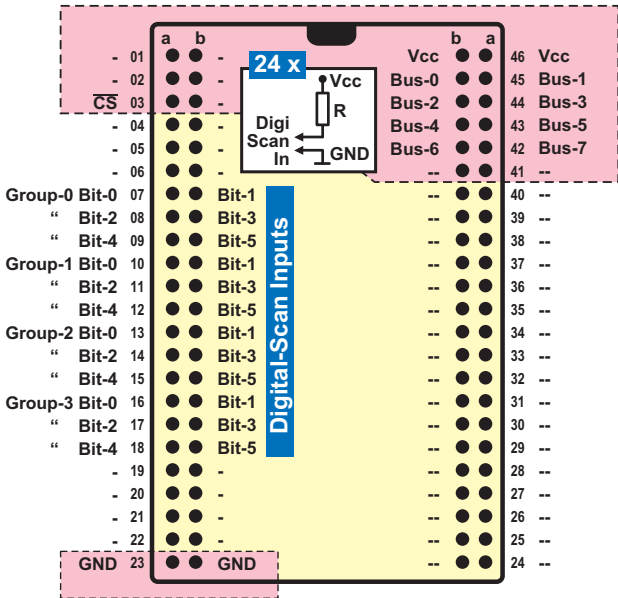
a b b a

- 01 - Vcc 46 Vcc
- 02 - Bus-0 45 Bus-1
$\overline{CS}$ 03 - Bus-2 44 Bus-3
- 04 - Bus-4 43 Bus-5
- 05 - Bus-6 42 Bus-7
- 06 - -- 41 --
Group-0 Bit-0 07 Bit-1 -- 40 --
" Bit-2 08 Bit-3 -- 39 --
" Bit-4 09 Bit-5 -- 38 --
Group-1 Bit-0 10 Bit-1 -- 37 --
" Bit-2 11 Bit-3 -- 36 --
" Bit-4 12 Bit-5 -- 35 --
Group-2 Bit-0 13 Bit-1 -- 34 --
" Bit-2 14 Bit-3 -- 33 --
" Bit-4 15 Bit-5 -- 32 --
Group-3 Bit-0 16 Bit-1 -- 31 --
" Bit-2 17 Bit-3 -- 30 --
" Bit-4 18 Bit-5 -- 29 --
- 19 - -- 28 --
- 20 - -- 27 --
- 21 - -- 26 --
- 22 - -- 25 --
GND 23 GND -- 24 --

24 x
Vcc
R
Digi Scan In
GND

Digital-Scan Inputs